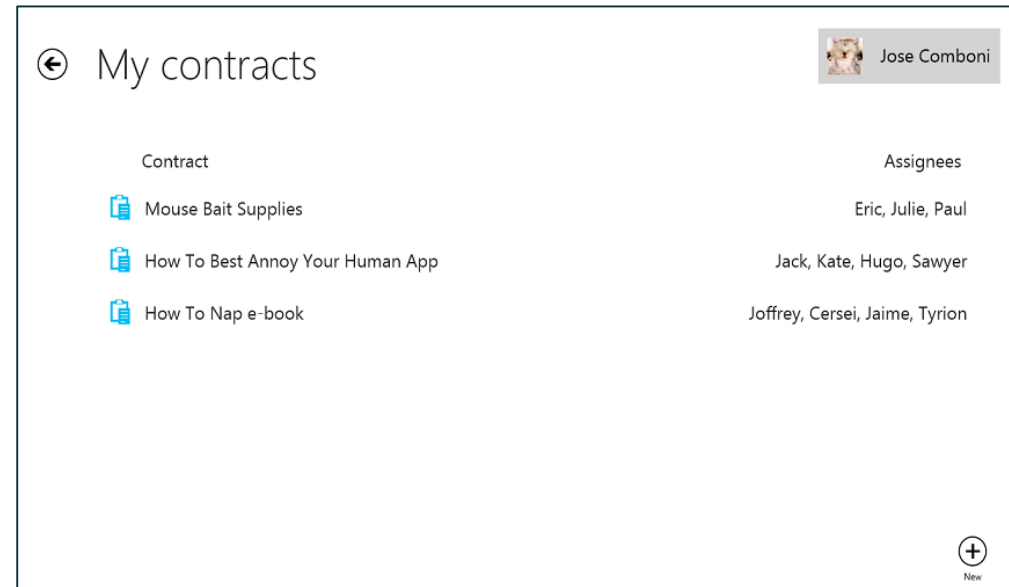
My contracts

Jose Comboni

| Contract | Assignees |
|---|---|
| Mouse Bait Supplies | Eric, Julie, Paul |
| How To Best Annoy Your Human App | Jack, Kate, Hugo, Sawyer |
| How To Nap e-book | Joffrey, Cersei, Jaime, Tyrion |

New